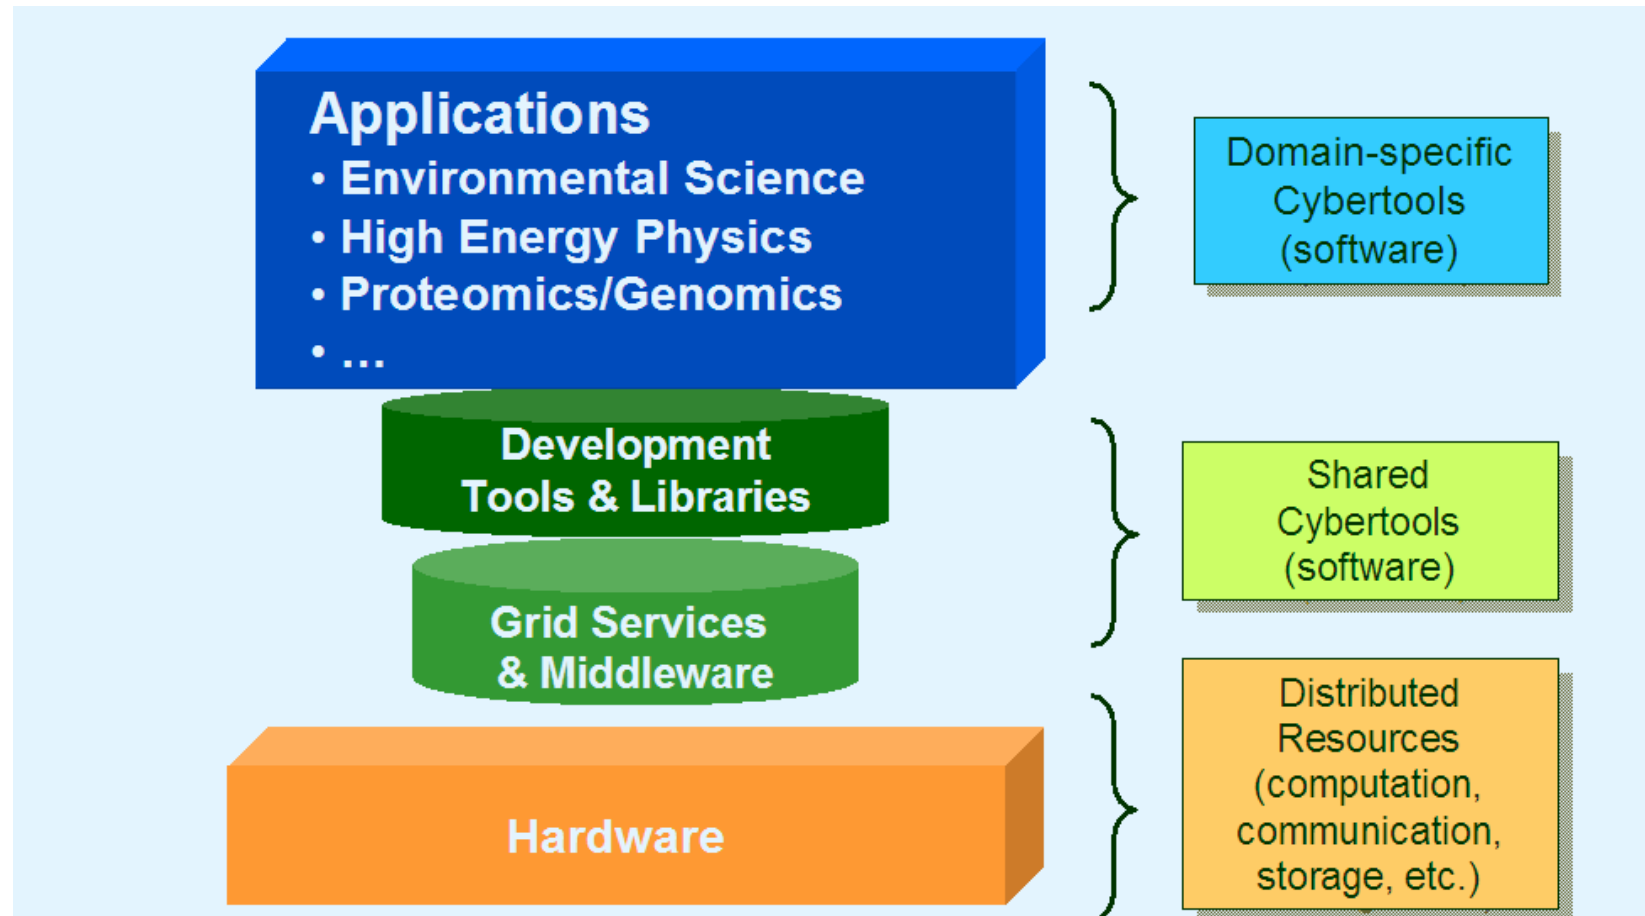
Applications
• Environmental Science
• High Energy Physics
• Proteomics/Genomics
• …

Domain-specific Cybertools (software)

Development Tools & Libraries

Grid Services & Middleware

Shared Cybertools (software)

Hardware

Distributed Resources (computation, communication, storage, etc.)